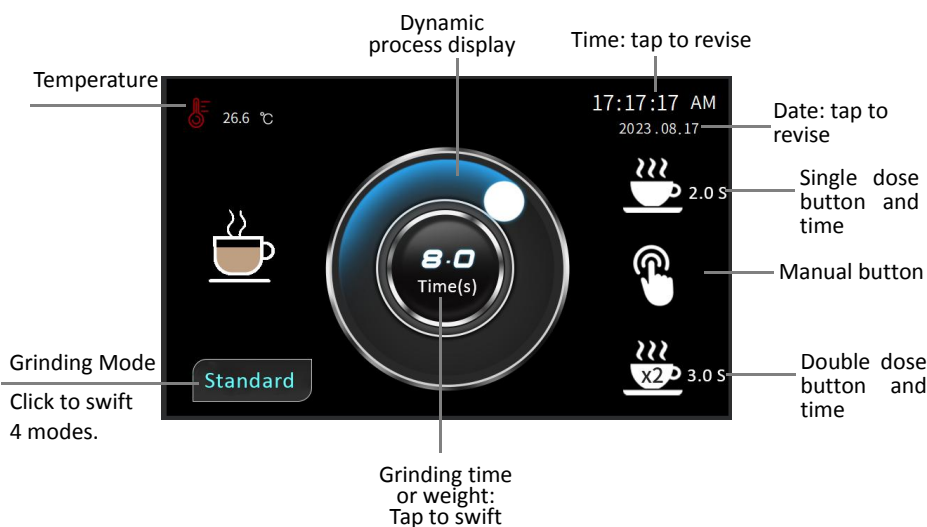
Dynamic process display

Time: tap to revise

Temperature

26.6 ℃

17:17:17 AM

2023.08.17

Date: tap to revise

2.0 S

Single dose button and time

8.0

Time(s)

Manual button

Grinding Mode

Standard

Click to swift 4 modes.

x2

3.0 S

Double dose button and time

Grinding time or weight: Tap to swift